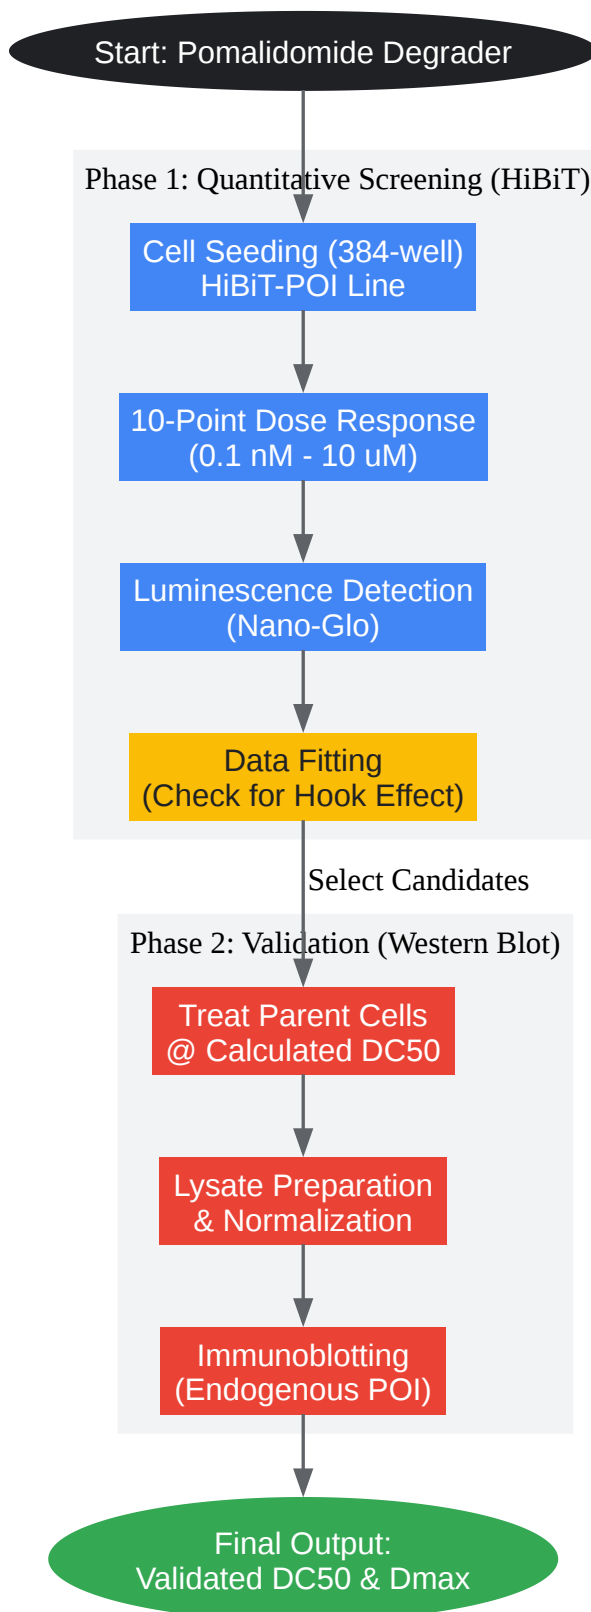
Start: Pomalidomide Degrader

Phase 1: Quantitative Screening (HiBiT)

Cell Seeding (384-well)
HiBiT-POI Line

10-Point Dose Response
(0.1 nM - 10 uM)

Luminescence Detection
(Nano-Glo)

Data Fitting
(Check for Hook Effect)

Select Candidates

Phase 2: Validation (Western Blot)

Treat Parent Cells
@ Calculated DC50

Lysate Preparation
& Normalization

Immunoblotting
(Endogenous POI)

Final Output:
Validated DC50 & Dmax